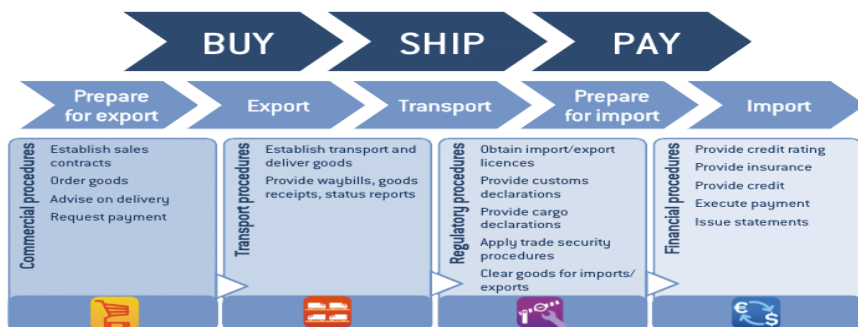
BUY SHIP PAY

Prepare for export

Export

Transport

Prepare for import

Import

Commercial procedures
Establish sales contracts
Order goods
Advise on delivery
Request payment

Transport procedures
Establish transport and deliver goods
Provide waybills, goods receipts, status reports

Regulatory procedures
Obtain import/export licences
Provide customs declarations
Provide cargo declarations
Apply trade security procedures
Clear goods for imports/ exports

Financial procedures
Provide credit rating
Provide insurance
Provide credit
Execute payment
Issue statements